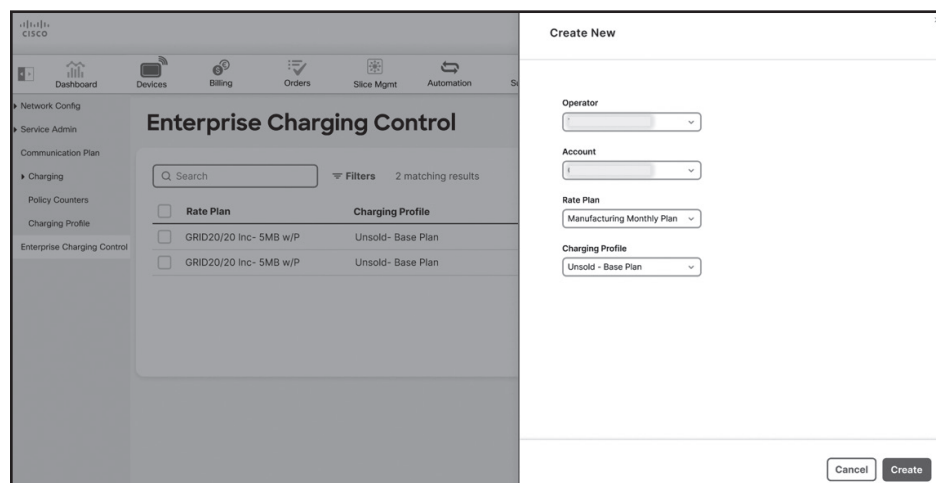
cisco

Dashboard Devices Billing Orders Slice Mgmt Automation

Network Config
Service Admin
Communication Plan
Charging
Policy Counters
Charging Profile
Enterprise Charging Control

Enterprise Charging Control

Search

Filters 2 matching results

| Rate Plan | Charging Profile |
|---|---|
| GRID20/20 Inc- 5MB w/P | Unsold- Base Plan |
| GRID20/20 Inc- 5MB w/P | Unsold- Base Plan |

Create New

Operator
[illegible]

Account
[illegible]

Rate Plan
Manufacturing Monthly Plan

Charging Profile
Unsold - Base Plan

Cancel Create